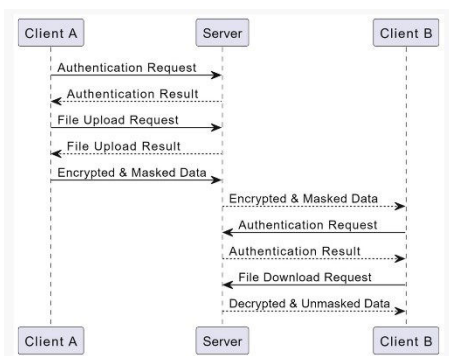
Client A

Server

Client B

Authentication Request

Authentication Result

File Upload Request

File Upload Result

Encrypted & Masked Data

Encrypted & Masked Data

Authentication Request

Authentication Result

File Download Request

Decrypted & Unmasked Data

Client A

Server

Client B